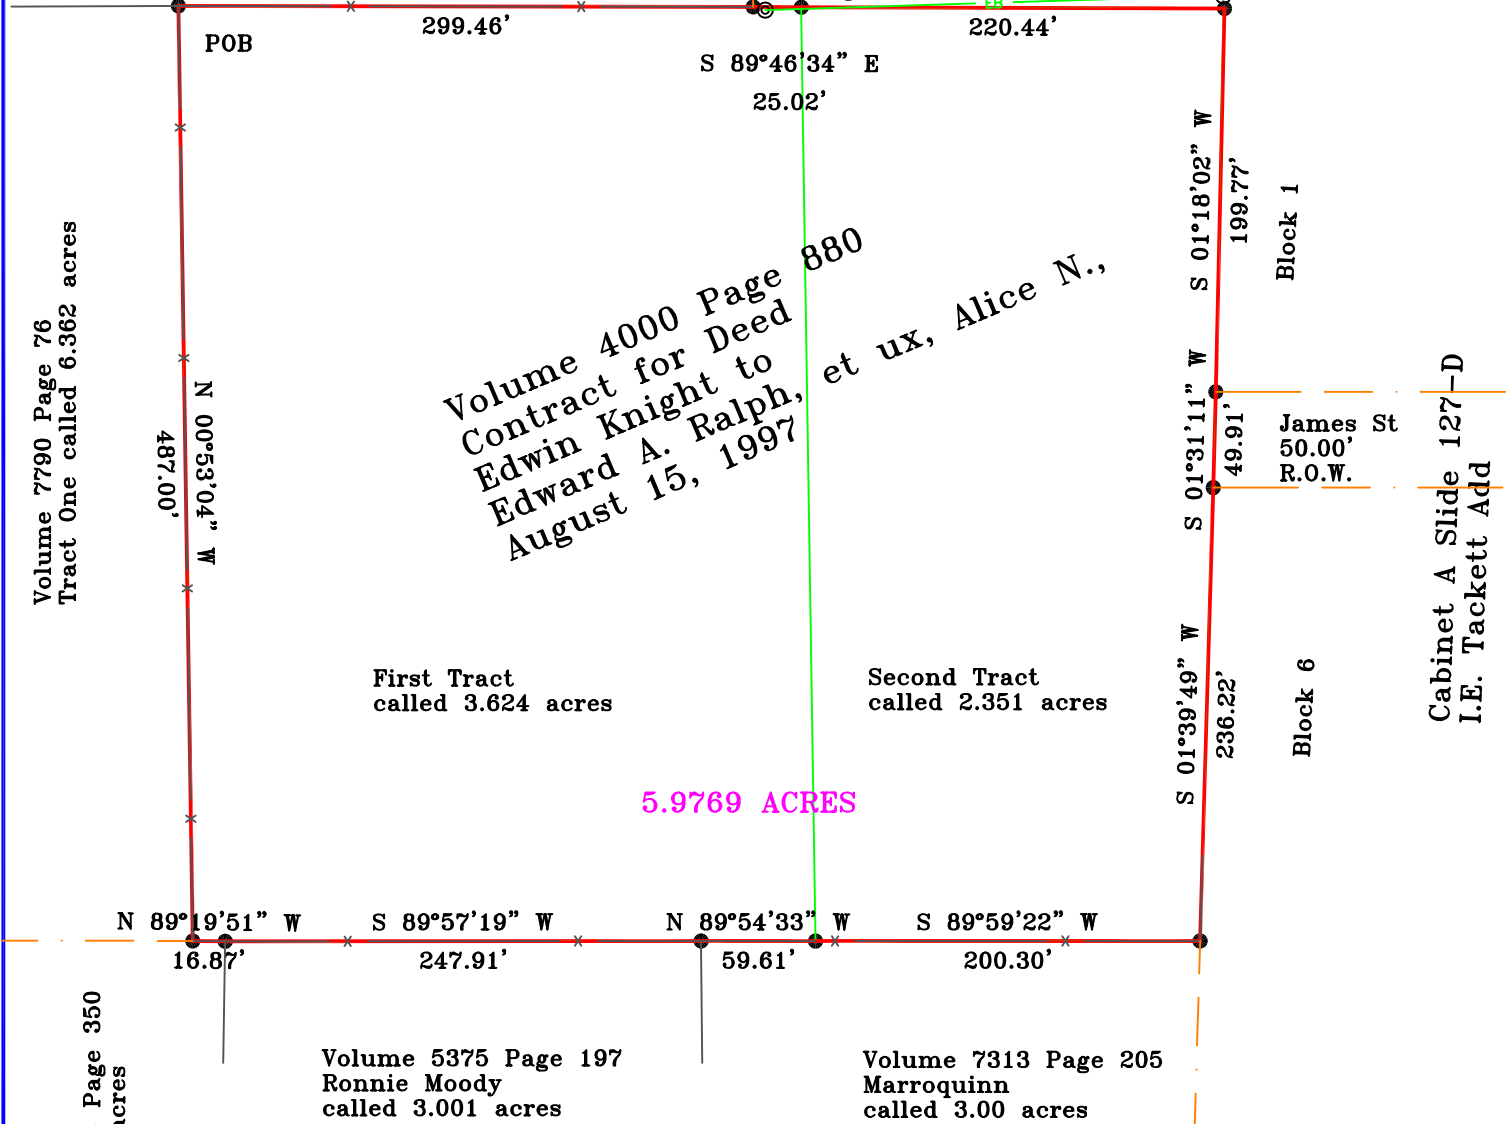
299.46'

220.44'

POB

S 89°46'34" E

25.02'

S 01°18'02" W

199.77'

Block 1

Volume 7790 Page 76
Tract One called 6.362 acres

N 00°53'04" W

487.00'

Volume 4000 Page 880
Contract for Deed
Edwin Knight to
Edward A. Ralph, et ux, Alice N.,
August 15, 1997

S 01°31'11" W

49.91'

James St
50.00'
R.O.W.

Cabinet A Slide 127-D
I.E. Tackett Add

First Tract
called 3.624 acres

Second Tract
called 2.351 acres

S 01°39'49" W

236.22'

Block 6

5.9769 ACRES

N 89°19'51" W

S 89°57'19" W

N 89°54'33" W

S 89°59'22" W

16.87'

247.91'

59.61'

200.30'

Page 350
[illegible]acres

Volume 5375 Page 197
Ronnie Moody
called 3.001 acres

Volume 7313 Page 205
Marroquinn
called 3.00 acres